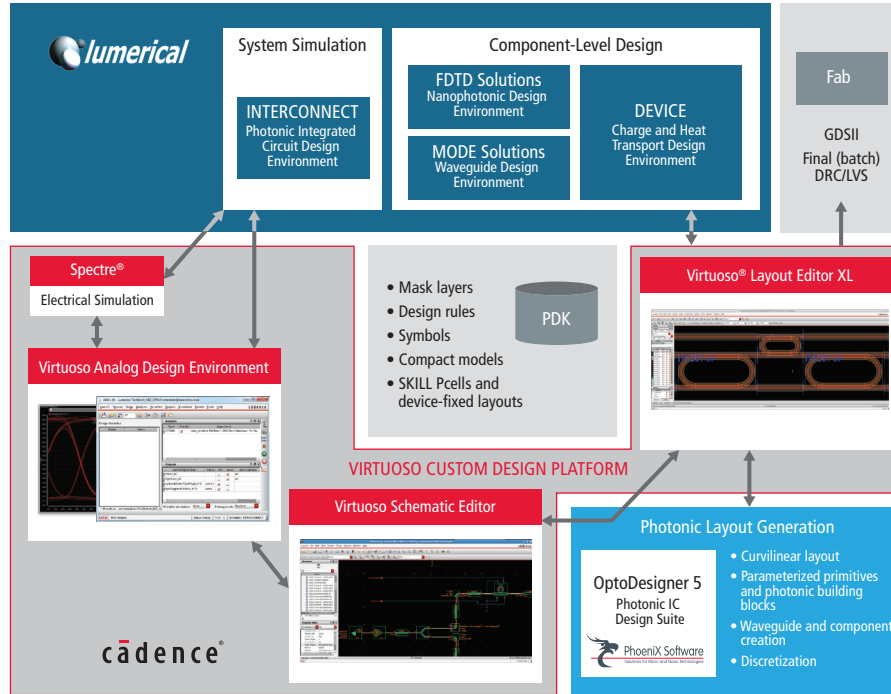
lumerical

System Simulation

INTERCONNECT
Photonic Integrated Circuit Design Environment

Component-Level Design

FDTD Solutions
Nanophotonic Design Environment

MODE Solutions
Waveguide Design Environment

DEVICE
Charge and Heat Transport Design Environment

Fab

GDSII
Final (batch) DRC/LVS

Spectre®
Electrical Simulation

Virtuoso Analog Design Environment

• Mask layers
• Design rules
• Symbols
• Compact models
• SKILL Pcells and device-fixed layouts

PDK

Virtuoso® Layout Editor XL

VIRTUOSO CUSTOM DESIGN PLATFORM

Virtuoso Schematic Editor

Photonic Layout Generation

OptoDesigner 5
Photonic IC Design Suite

PhoeniX Software
Solutions for Micro and Nano Technologies

• Curvilinear layout
• Parameterized primitives and photonic building blocks
• Waveguide and component creation
• Discretization

cādence®